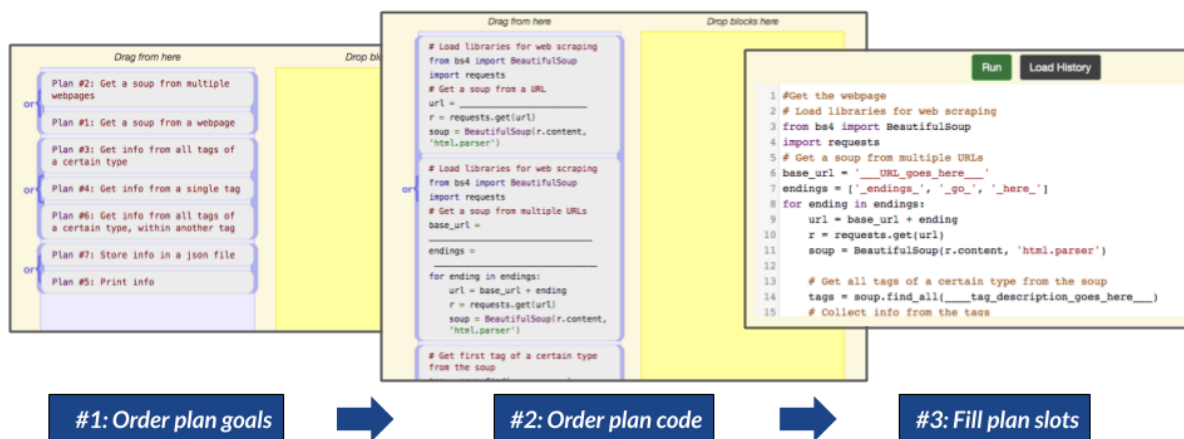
Drag from here

Drop bl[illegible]

Plan #2: Get a soup from multiple webpages

or

Plan #1: Get a soup from a webpage

Plan #3: Get info from all tags of a certain type

or

Plan #4: Get info from a single tag

Plan #6: Get info from all tags of a certain type, within another tag

Plan #7: Store info in a json file

or

Plan #5: Print info

Drag from here

Drop blocks here

# Load libraries for web scraping
from bs4 import BeautifulSoup
import requests
# Get a soup from a URL
url = ___________________
r = requests.get(url)
soup = BeautifulSoup(r.content, 'html.parser')

or

# Load libraries for web scraping
from bs4 import BeautifulSoup
import requests
# Get a soup from multiple URLs
base_url = ___________________
endings = ___________________
for ending in endings:
    url = base_url + ending
    r = requests.get(url)
    soup = BeautifulSoup(r.content, 'html.parser')

# Get first tag of a certain type from the soup

Run

Load History

1 #Get the webpage
2 # Load libraries for web scraping
3 from bs4 import BeautifulSoup
4 import requests
5 # Get a soup from multiple URLs
6 base_url = '___URL_goes_here___'
7 endings = ['_endings_', '_go_', '_here_']
8 for ending in endings:
9     url = base_url + ending
10     r = requests.get(url)
11     soup = BeautifulSoup(r.content, 'html.parser')
12
13     # Get all tags of a certain type from the soup
14     tags = soup.find_all(____tag_description_goes_here___)
15     # Collect info from the tags

#1: Order plan goals

#2: Order plan code

#3: Fill plan slots